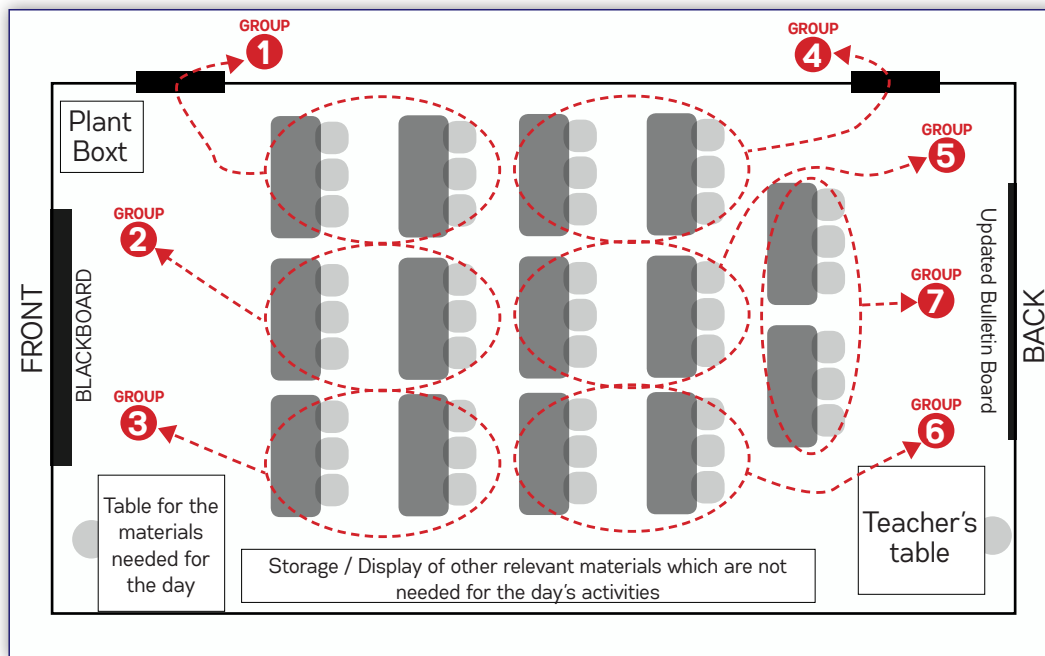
GROUP
1

GROUP
4

Plant Boxt

GROUP
5

GROUP
2

GROUP
7

GROUP
3

GROUP
6

FRONT

BLACKBOARD

Updated Bulletin Board

BACK

Table for the materials needed for the day

Storage / Display of other relevant materials which are not needed for the day's activities

Teacher's table